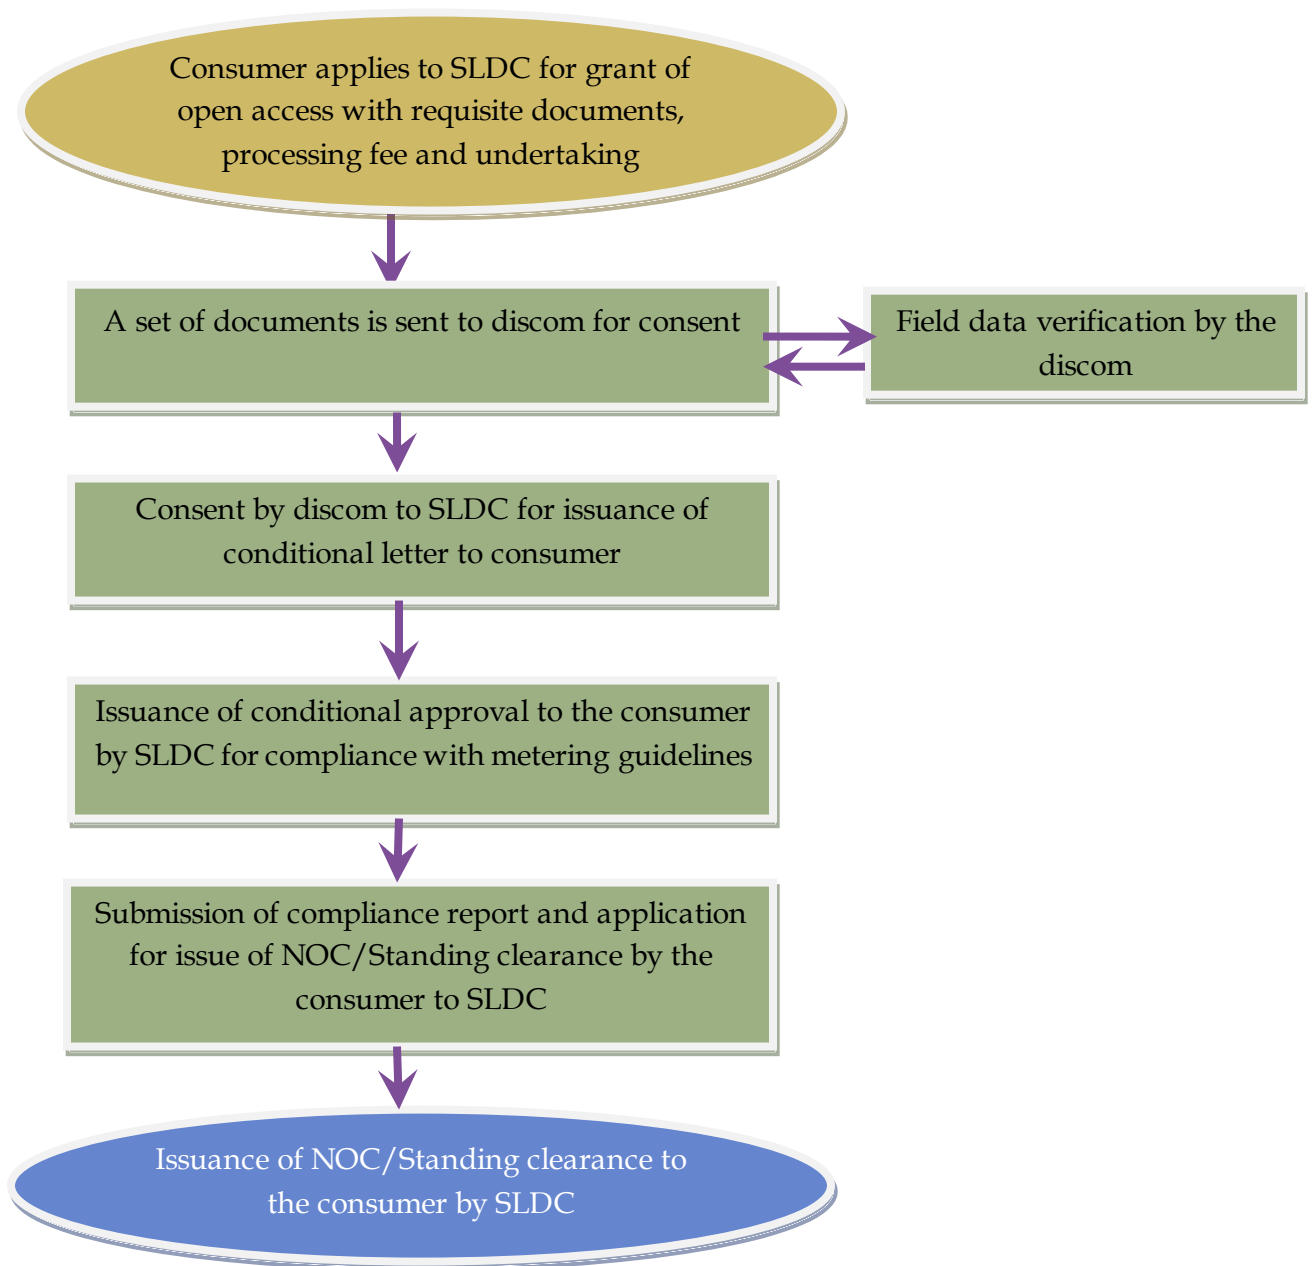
Consumer applies to SLDC for grant of open access with requisite documents, processing fee and undertaking

A set of documents is sent to discom for consent

Field data verification by the discom

Consent by discom to SLDC for issuance of conditional letter to consumer

Issuance of conditional approval to the consumer by SLDC for compliance with metering guidelines

Submission of compliance report and application for issue of NOC/Standing clearance by the consumer to SLDC

Issuance of NOC/Standing clearance to the consumer by SLDC